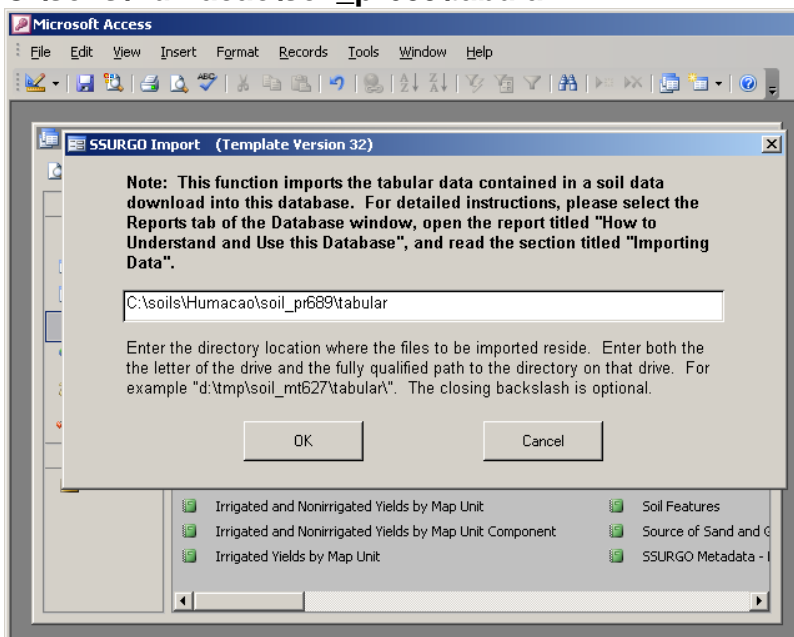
Microsoft Access

File Edit View Insert Format Records Tools Window Help

SSURGO Import (Template Version 32)

Note: This function imports the tabular data contained in a soil data download into this database. For detailed instructions, please select the Reports tab of the Database window, open the report titled "How to Understand and Use this Database", and read the section titled "Importing Data".

C:\soils\Humacao\soil_pr689\tabular

Enter the directory location where the files to be imported reside. Enter both the the letter of the drive and the fully qualified path to the directory on that drive. For example "d:\tmp\soil_mt627\tabular\". The closing backslash is optional.

OK

Cancel

Irrigated and Nonirrigated Yields by Map Unit

Irrigated and Nonirrigated Yields by Map Unit Component

Irrigated Yields by Map Unit

Soil Features

Source of Sand and G

SSURGO Metadata - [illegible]